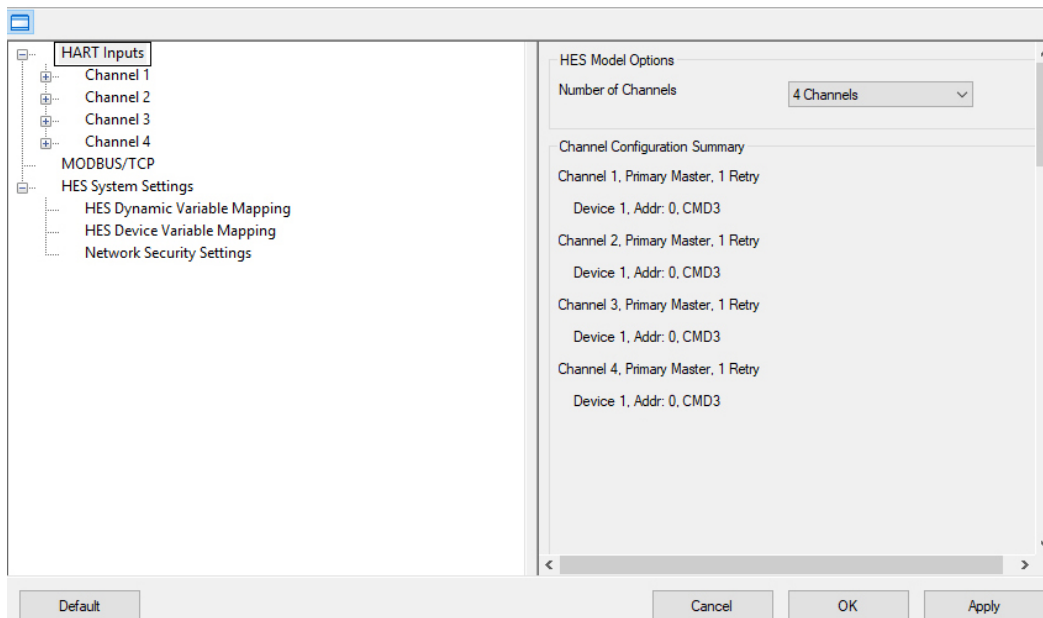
HART Inputs
Channel 1
Channel 2
Channel 3
Channel 4
MODBUS/TCP
HES System Settings
HES Dynamic Variable Mapping
HES Device Variable Mapping
Network Security Settings

HES Model Options
Number of Channels
4 Channels

Channel Configuration Summary
Channel 1, Primary Master, 1 Retry
Device 1, Addr: 0, CMD3
Channel 2, Primary Master, 1 Retry
Device 1, Addr: 0, CMD3
Channel 3, Primary Master, 1 Retry
Device 1, Addr: 0, CMD3
Channel 4, Primary Master, 1 Retry
Device 1, Addr: 0, CMD3

Default
Cancel
OK
Apply